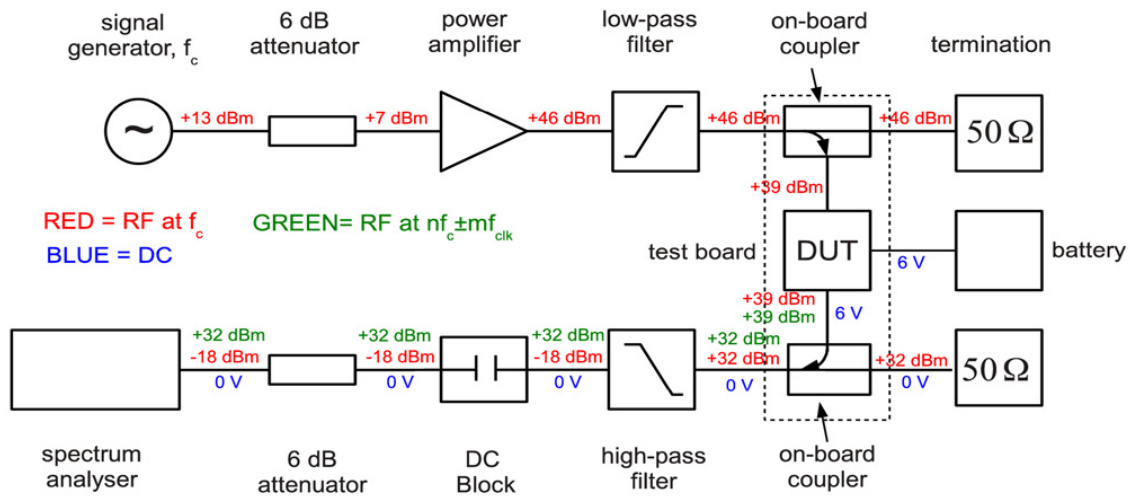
signal generator, $f_c$

6 dB attenuator

power amplifier

low-pass filter

on-board coupler

termination

+13 dBm

+7 dBm

+46 dBm

+46 dBm

+46 dBm

$50\Omega$

+39 dBm

RED = RF at $f_c$

GREEN= RF at $nf_c \pm mf_{clk}$

BLUE = DC

test board

DUT

6 V

battery

+39 dBm

+39 dBm

6 V

+32 dBm

-18 dBm

0 V

+32 dBm

-18 dBm

0 V

+32 dBm

-18 dBm

0 V

+32 dBm

+32 dBm

0 V

+32 dBm

0 V

$50\Omega$

spectrum analyser

6 dB attenuator

DC Block

high-pass filter

on-board coupler